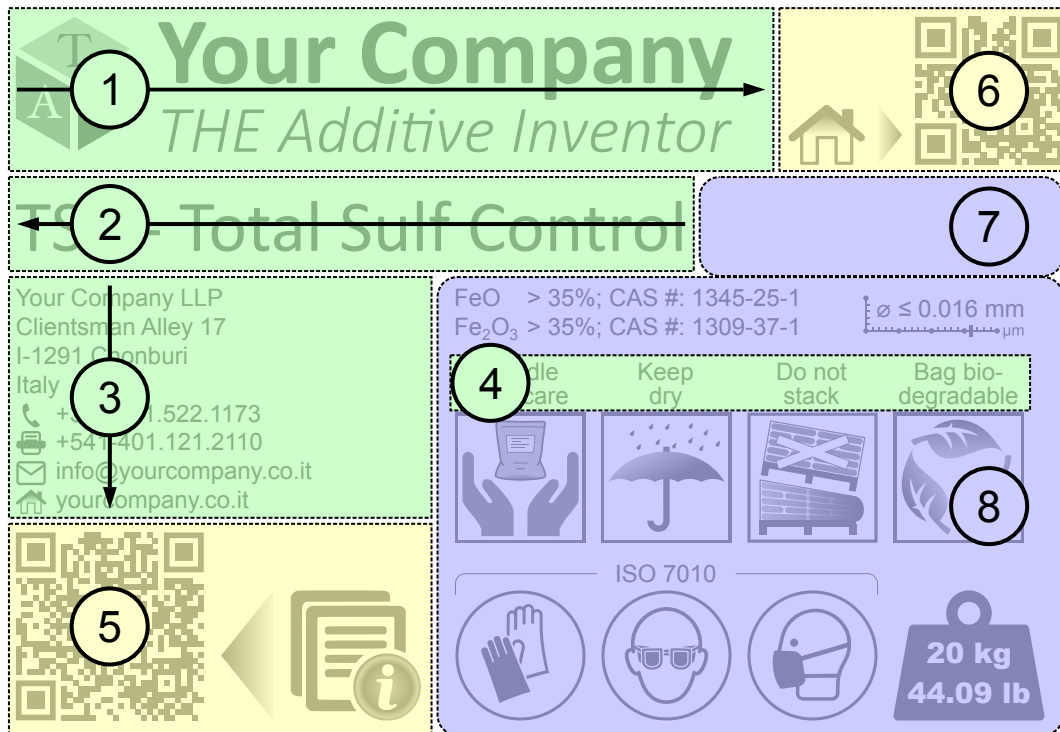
T
A
1
Your Company
THE Additive Inventor

6

TS 2 Total Sulf Control

7

Your Company LLP
Clientsman Alley 17
I-1291 Chonburi
Italy
3
+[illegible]1.522.1173
+541-401.121.2110
info@yourcompany.co.it
yourcompany.co.it

FeO > 35%; CAS #: 1345-25-1
$Fe_2O_3$ > 35%; CAS #: 1309-37-1
ø ≤ 0.016 mm
µm

4 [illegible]dle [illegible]care | Keep dry | Do not stack | Bag biodegradable

8

ISO 7010

5

20 kg
44.09 lb